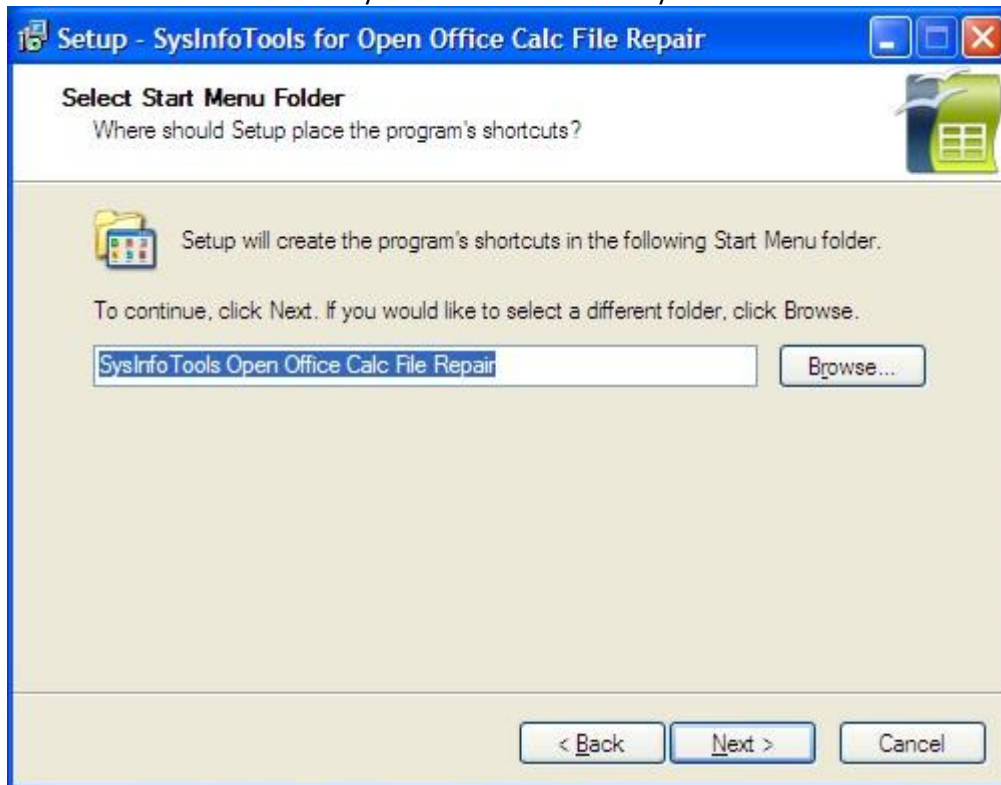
Setup - SysInfoTools for Open Office Calc File Repair

Select Start Menu Folder
Where should Setup place the program's shortcuts?

Setup will create the program's shortcuts in the following Start Menu folder.

To continue, click Next. If you would like to select a different folder, click Browse.

SysInfoTools Open Office Calc File Repair

Browse...

< Back

Next >

Cancel